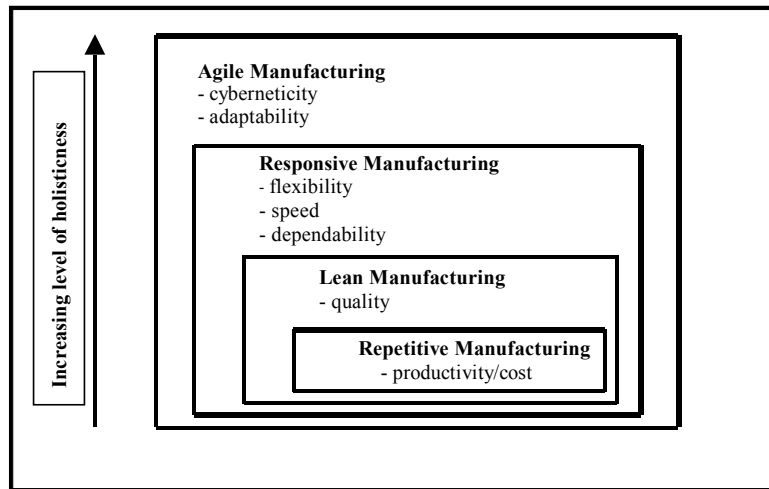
Increasing level of holisticness

Agile Manufacturing
- cyberneticity
- adaptability

Responsive Manufacturing
- flexibility
- speed
- dependability

Lean Manufacturing
- quality

Repetitive Manufacturing
- productivity/cost